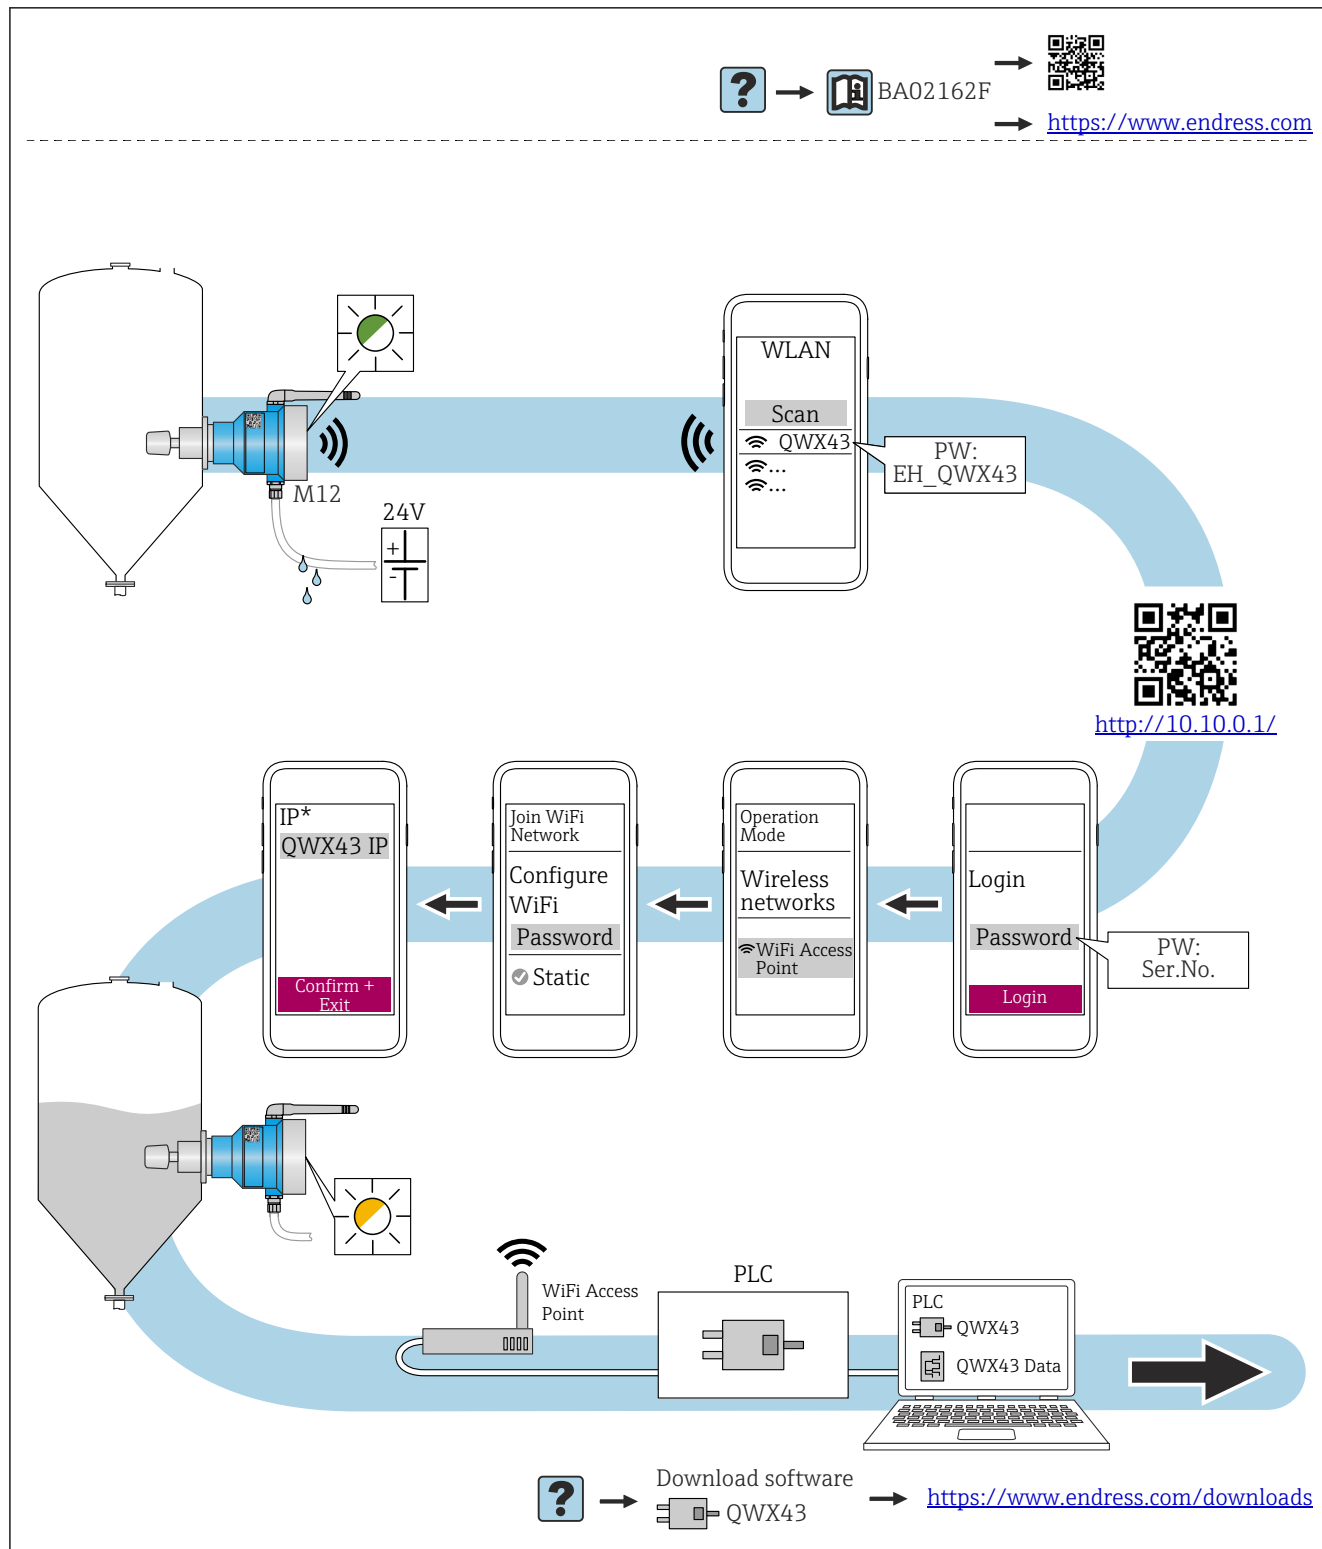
BA02162F

https://www.endress.com

M12

24V

+

-

WLAN

Scan

QWX43

...

...

PW:
EH_QWX43

http://10.10.0.1/

IP*

QWX43 IP

Confirm + Exit

Join WiFi Network

Configure WiFi

Password

Static

Operation Mode

Wireless networks

WiFi Access Point

Login

Password

Login

PW:
Ser.No.

WiFi Access Point

PLC

PLC

QWX43

QWX43 Data

Download software

QWX43

https://www.endress.com/downloads